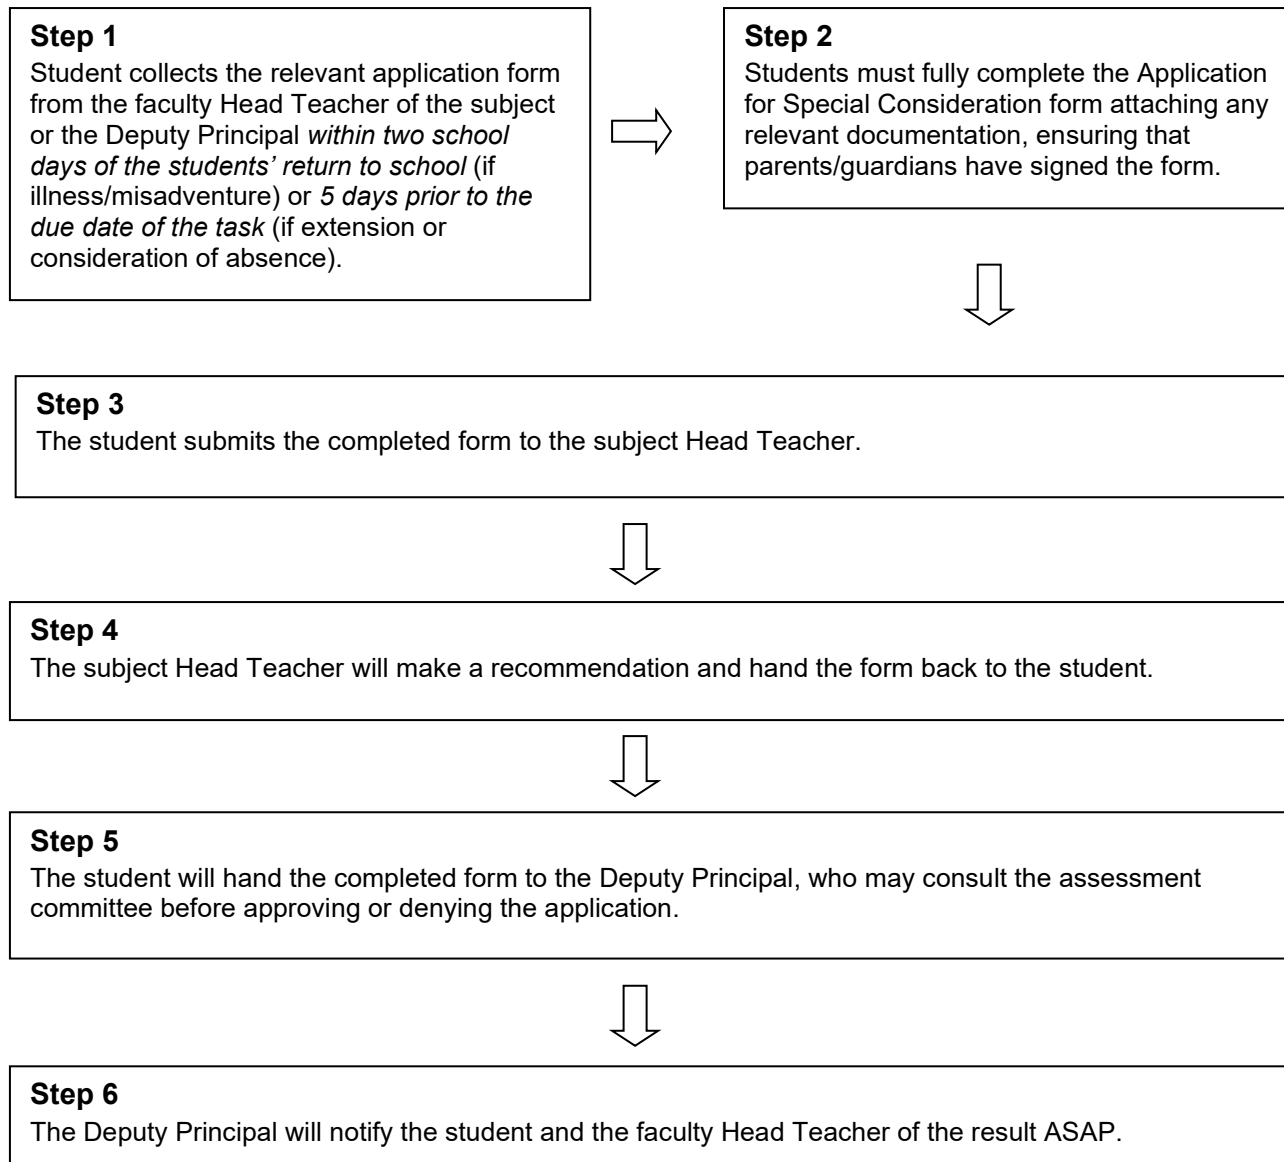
**Step 1**
Student collects the relevant application form from the faculty Head Teacher of the subject or the Deputy Principal *within two school days of the students' return to school* (if illness/misadventure) or *5 days prior to the due date of the task* (if extension or consideration of absence).

**Step 2**
Students must fully complete the Application for Special Consideration form attaching any relevant documentation, ensuring that parents/guardians have signed the form.

**Step 3**
The student submits the completed form to the subject Head Teacher.

**Step 4**
The subject Head Teacher will make a recommendation and hand the form back to the student.

**Step 5**
The student will hand the completed form to the Deputy Principal, who may consult the assessment committee before approving or denying the application.

**Step 6**
The Deputy Principal will notify the student and the faculty Head Teacher of the result ASAP.